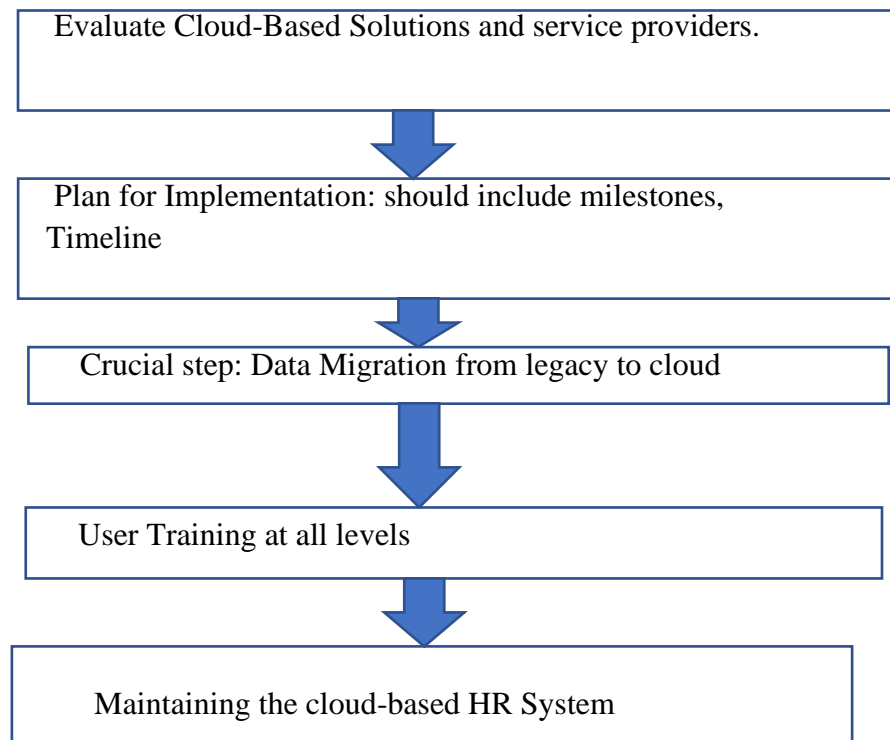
Evaluate Cloud-Based Solutions and service providers.

Plan for Implementation: should include milestones, Timeline

Crucial step: Data Migration from legacy to cloud

User Training at all levels

Maintaining the cloud-based HR System